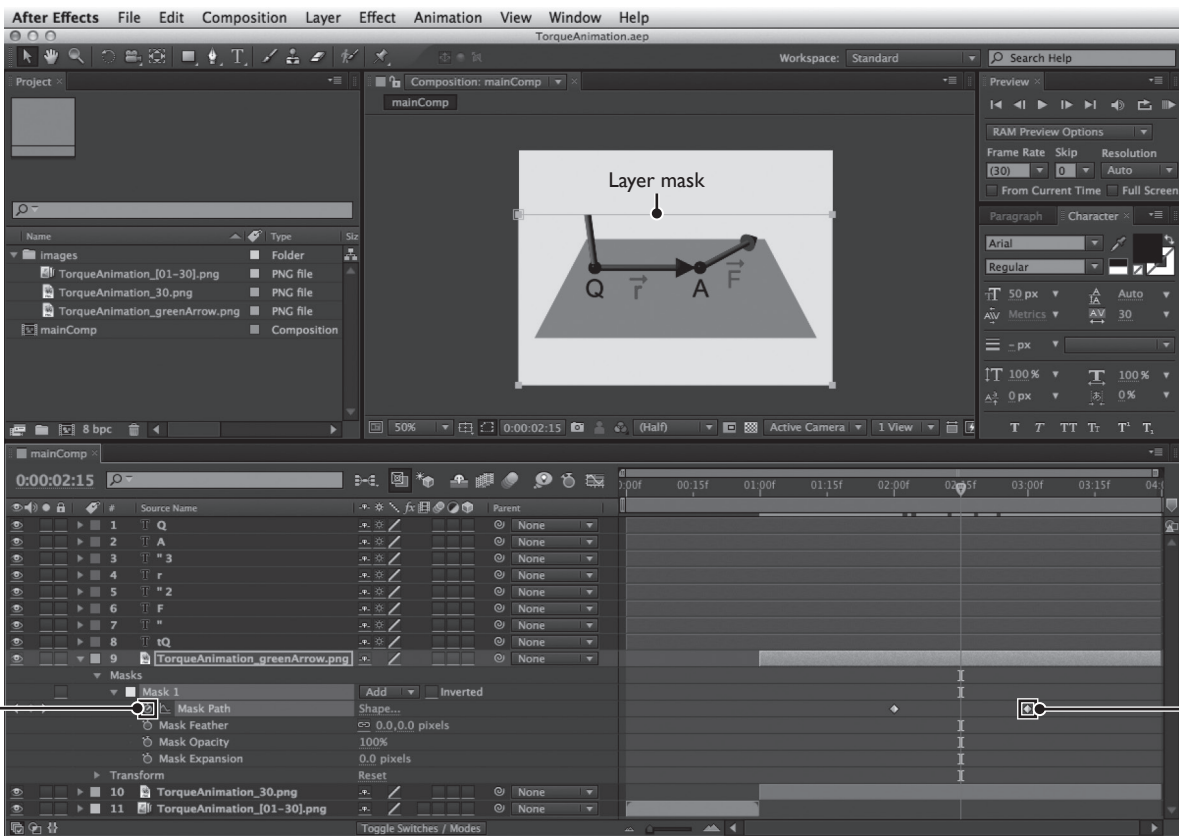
After Effects File Edit Composition Layer Effect Animation View Window Help

TorqueAnimation.aep

Workspace: Standard

Search Help

Project ×

Composition: mainComp

mainComp

Preview ×

RAM Preview Options

Frame Rate Skip Resolution

(30) 0 Auto

From Current Time Full Screen

Paragraph Character ×

Arial

Regular

50 px Auto

Metrics 30

- px

100 % 100 %

0 px 0 %

T T TT Tт T¹ T,

Layer mask

Q $\vec{r}$ A $\vec{F}$

| Name | Type |
|---|---|
| images | Folder |
| TorqueAnimation_[01-30].png | PNG file |
| TorqueAnimation_30.png | PNG file |
| TorqueAnimation_greenArrow.png | PNG file |
| mainComp | Composition |

8 bpc

50% 0:00:02:15 (Half) Active Camera 1 View

mainComp ×

0:00:02:15

0:00f 00:15f 01:00f 01:15f 02:00f 02:15f 03:00f 03:15f

Source Name Parent

| # | Source Name | Parent |
|---|---|---|
| 1 | Q | None |
| 2 | A | None |
| 3 | " 3 | None |
| 4 | r | None |
| 5 | " 2 | None |
| 6 | F | None |
| 7 | " | None |
| 8 | tQ | None |
| 9 | TorqueAnimation_greenArrow.png | None |

Masks

Mask 1 Add Inverted

Mask Path Shape...

Mask Feather 0.0,0.0 pixels

Mask Opacity 100%

Mask Expansion 0.0 pixels

Transform Reset

| 10 | TorqueAnimation_30.png | None |
|---|---|---|
| 11 | TorqueAnimation_[01-30].png | None |

Toggle Switches / Modes